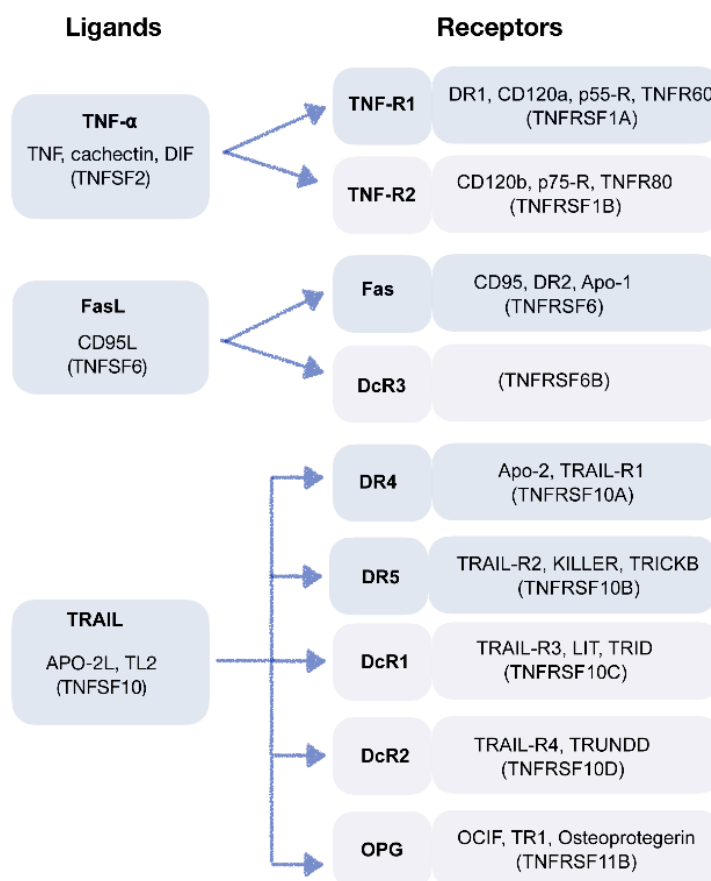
Ligands

Receptors

TNF-α
TNF, cachectin, DIF
(TNFSF2)

TNF-R1
DR1, CD120a, p55-R, TNFR60
(TNFRSF1A)

TNF-R2
CD120b, p75-R, TNFR80
(TNFRSF1B)

FasL
CD95L
(TNFSF6)

Fas
CD95, DR2, Apo-1
(TNFRSF6)

DcR3
(TNFRSF6B)

TRAIL
APO-2L, TL2
(TNFSF10)

DR4
Apo-2, TRAIL-R1
(TNFRSF10A)

DR5
TRAIL-R2, KILLER, TRICKB
(TNFRSF10B)

DcR1
TRAIL-R3, LIT, TRID
(TNFRSF10C)

DcR2
TRAIL-R4, TRUNDD
(TNFRSF10D)

OPG
OCIF, TR1, Osteoprotegerin
(TNFRSF11B)